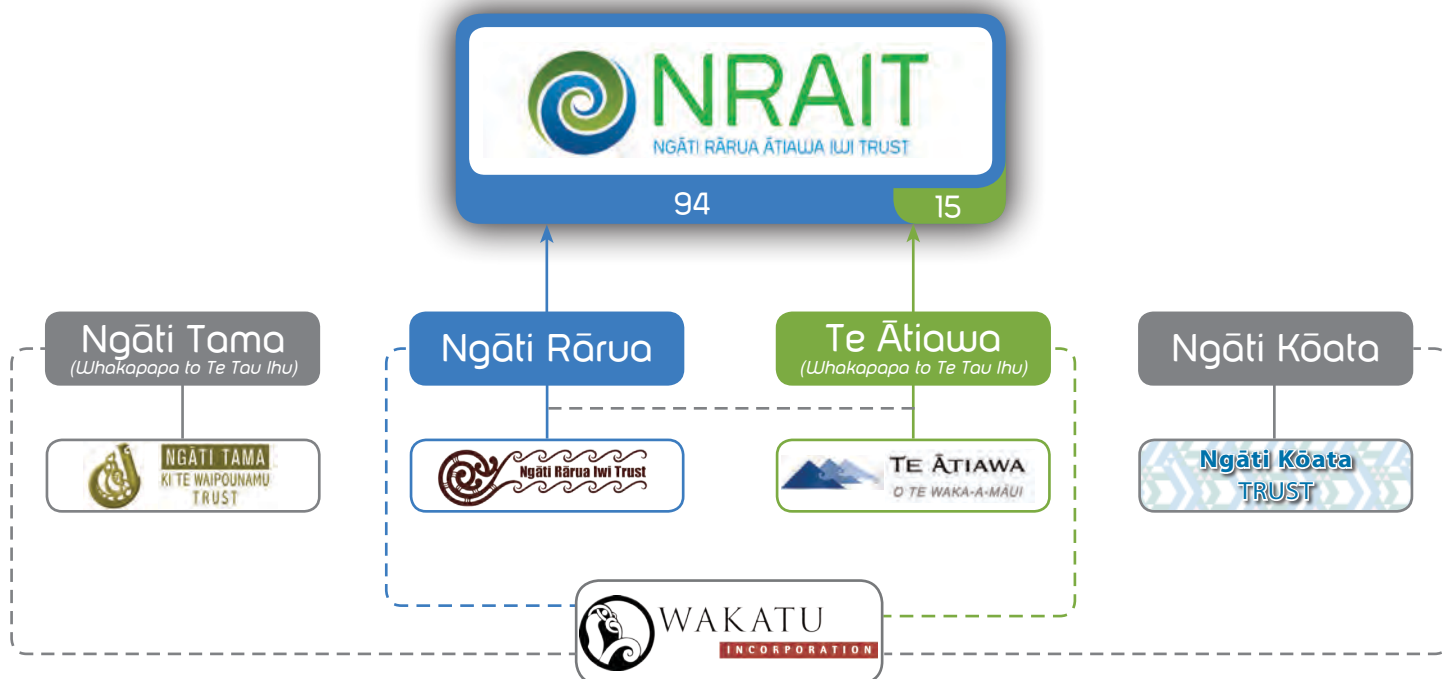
NRAIT
NGĀTI RĀRUA ĀTIAWA IWI TRUST
94
15

Ngāti Tama
(Whakapapa to Te Tau Ihu)

Ngāti Rārua

Te Ātiawa
(Whakapapa to Te Tau Ihu)

Ngāti Kōata

NGĀTI TAMA KI TE WAIPOUNAMU TRUST

Ngāti Rārua Iwi Trust

TE ĀTIAWA O TE WAKA-A-MĀUI

Ngāti Kōata TRUST

WAKATU INCORPORATION